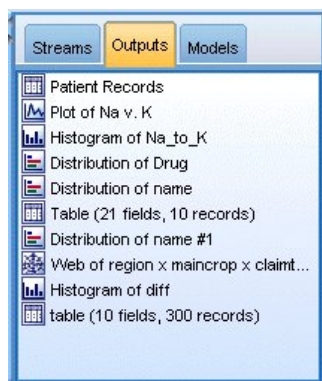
Streams
Outputs
Models

Patient Records
Plot of Na v. K
Histogram of Na_to_K
Distribution of Drug
Distribution of name
Table (21 fields, 10 records)
Distribution of name #1
Web of region x maincrop x claimt...
Histogram of diff
table (10 fields, 300 records)